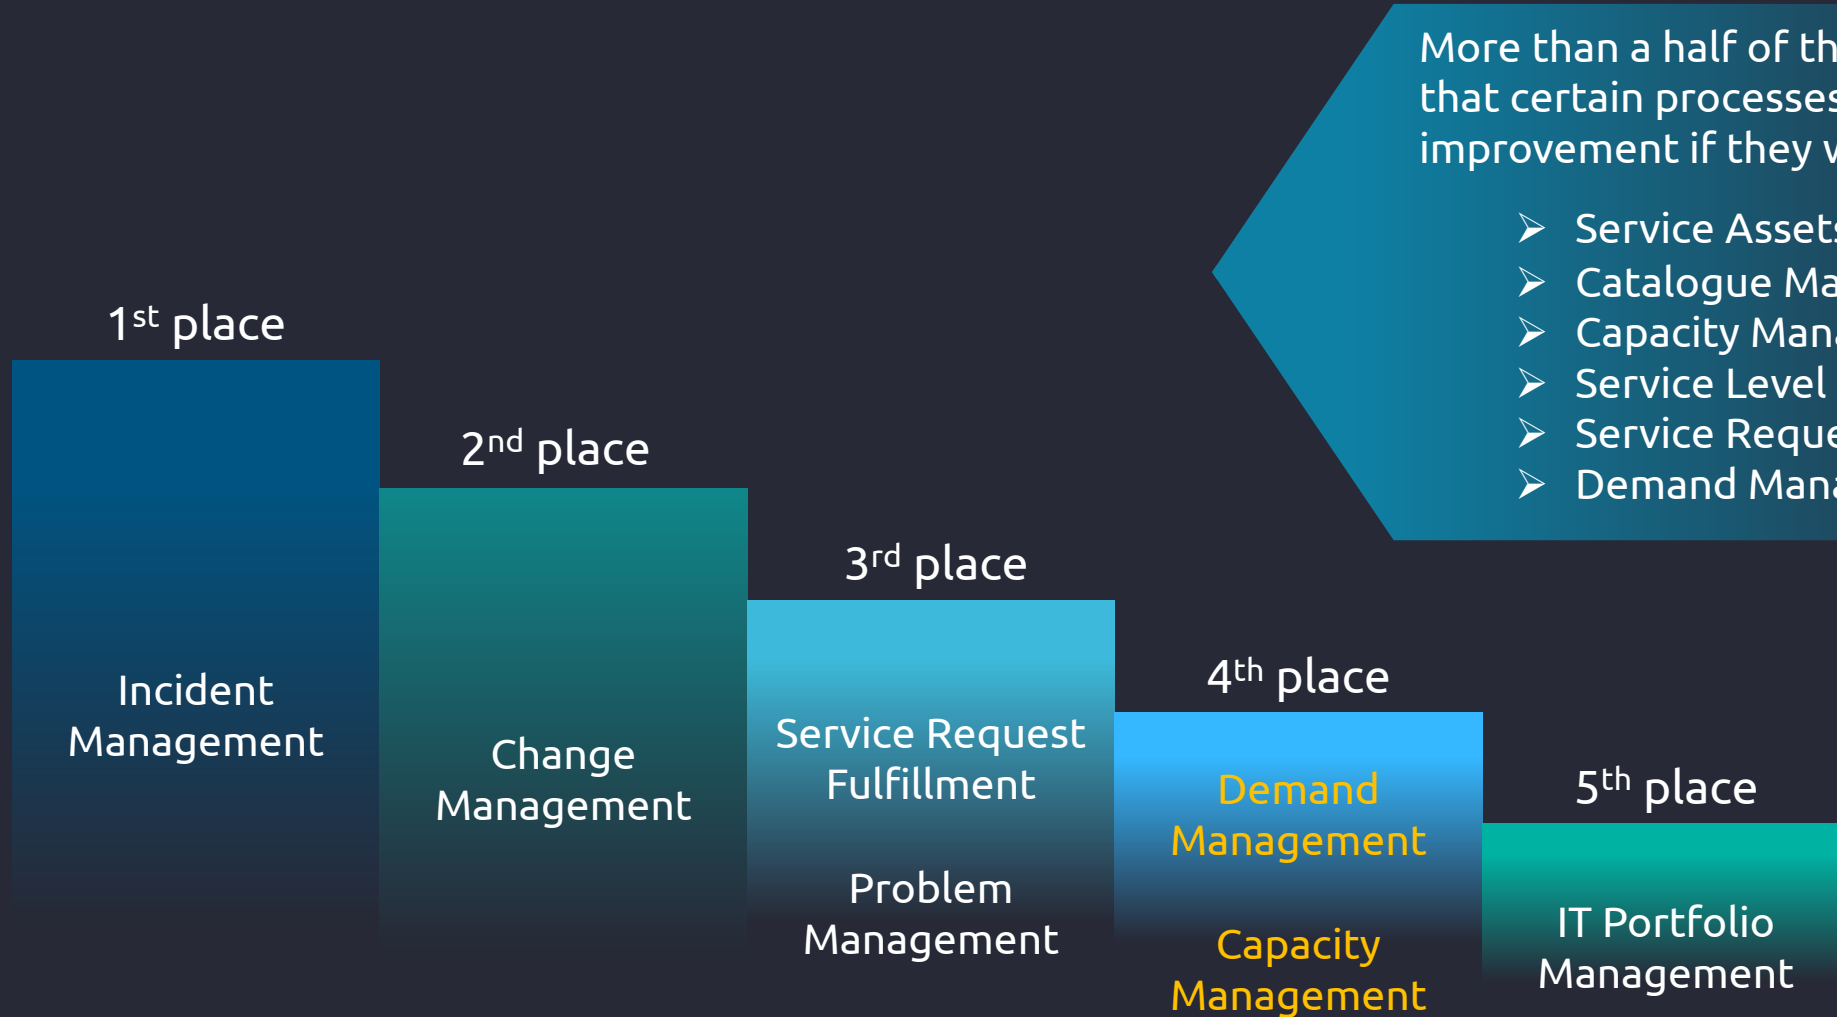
More than a half of th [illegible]
that certain processes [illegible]
improvement if they v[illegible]

➢ Service Assets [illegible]
➢ Catalogue Ma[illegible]
➢ Capacity Man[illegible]
➢ Service Level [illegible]
➢ Service Reque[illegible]
➢ Demand Man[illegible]

$1^{st}$ place

Incident Management

$2^{nd}$ place

Change Management

$3^{rd}$ place

Service Request Fulfillment

Problem Management

$4^{th}$ place

Demand Management

Capacity Management

$5^{th}$ place

IT Portfolio Management